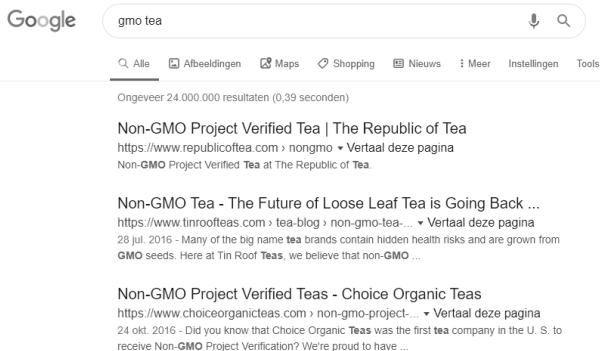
Google

gmo tea

Alle Afbeeldingen Maps Shopping Nieuws Meer Instellingen Tools

Ongeveer 24.000.000 resultaten (0,39 seconden)

Non-GMO Project Verified Tea | The Republic of Tea
https://www.republicoftea.com › nongmo ▾ Vertaal deze pagina
Non-GMO Project Verified Tea at The Republic of Tea.

Non-GMO Tea - The Future of Loose Leaf Tea is Going Back ...
https://www.tinroofteas.com › tea-blog › non-gmo-tea-... ▾ Vertaal deze pagina
28 jul. 2016 - Many of the big name tea brands contain hidden health risks and are grown from GMO seeds. Here at Tin Roof Teas, we believe that non-GMO ...

Non-GMO Project Verified Teas - Choice Organic Teas
https://www.choiceorganicteas.com › non-gmo-project-... ▾ Vertaal deze pagina
24 okt. 2016 - Did you know that Choice Organic Teas was the first tea company in the U. S. to receive Non-GMO Project Verification? We're proud to have ...